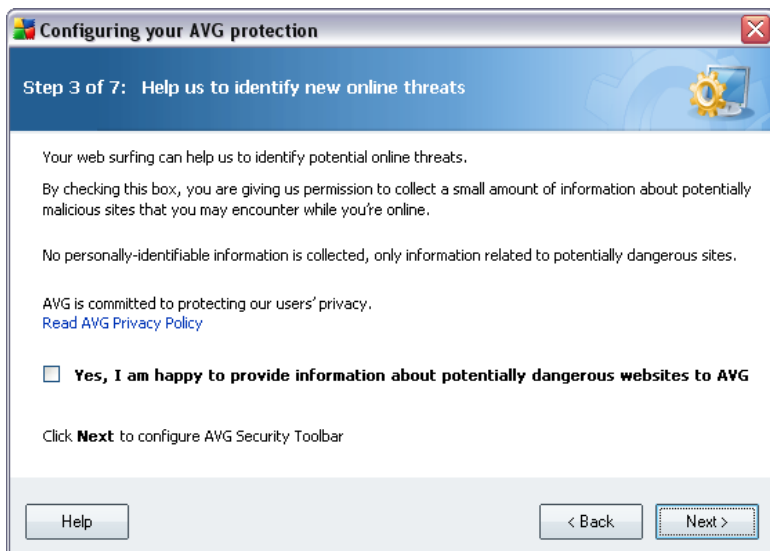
Configuring your AVG protection

Step 3 of 7: Help us to identify new online threats

Your web surfing can help us to identify potential online threats.

By checking this box, you are giving us permission to collect a small amount of information about potentially malicious sites that you may encounter while you're online.

No personally-identifiable information is collected, only information related to potentially dangerous sites.

AVG is committed to protecting our users' privacy.
Read AVG Privacy Policy

Yes, I am happy to provide information about potentially dangerous websites to AVG

Click **Next** to configure AVG Security Toolbar

Help

< Back

Next >